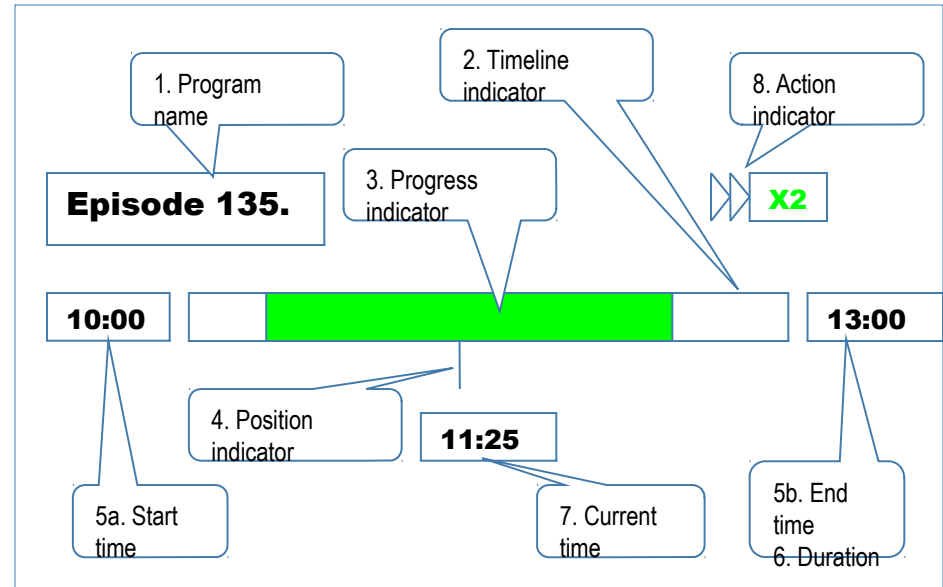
1. Program name

2. Timeline indicator

8. Action indicator

Episode 135.

3. Progress indicator

X2

10:00

13:00

4. Position indicator

11:25

5a. Start time

7. Current time

5b. End time
6. Duration